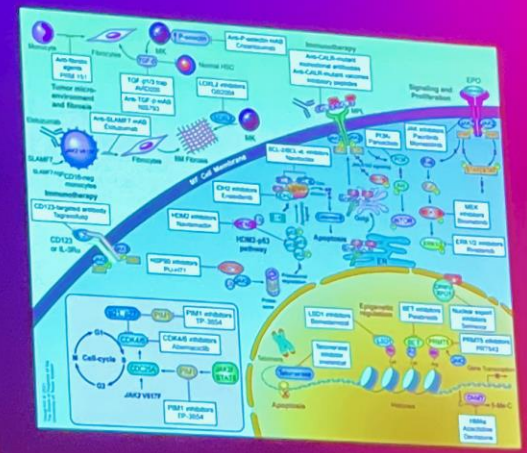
Monocyte

Fibrocyte

MK

P-selectin

Anti-P-selectin mAB Crizanlizumab

Normal HSC

Anti-fibrotic agents PRM-151

TGF

Anti-TGF-β1/3 trap AVID200 Anti-TGF-β mAB NIS793

Tumor micro-environment and fibrosis

LOXL2 inhibitors GB2064

Immunotherapy

Anti-CalR-mutant monoclonal antibodies Anti-CalR-mutant vaccines Neoantigen peptides

Signaling and Proliferation

EPO

Elotuzumab

Anti-SLAMF7 mAB Elotuzumab

SLAMF7

SLAMF7+ CD16neg monocytes

Fibrocytes

BM Fibrosis

MK

MF Cell Membrane

BCL-2/BCL-xL inhibitors Navitoclax

PI3Kδ Parsaclisib

JAK inhibitors Pacritinib Momelotinib

CD123-targeted antibody Tagraxofusp

CK2 inhibitors Emavusertib

MEK inhibitors Binimetinib

CD123 or IL-3Rα

HDM2 inhibitors Navtemadlin

HDM2-p53 pathway

Apoptosis

ERK1/2 inhibitors Pimasertib

HSP90 inhibitors PU-H71

Proteasome

ER

LSD1 inhibitors Bomedemstat

Epigenetic regulation

BET inhibitors Pelabresib

Nuclear export inhibitors Selinexor

PIM1 inhibitors TP-3654

CDK4/6 inhibitors Abemaciclib

G1

S

Cell-cycle

M

G2

CDK4/6

JAK2 V617F

STAT

Telomerase inhibitors Imetelstat

Telomere

Telomerase

PRMT5 inhibitors PRT543

Gene Transcription

PIM1 inhibitors TP-3654

Apoptosis

Histones

DNMT

5-Me-C

HMAs Azacitidine Decitabine